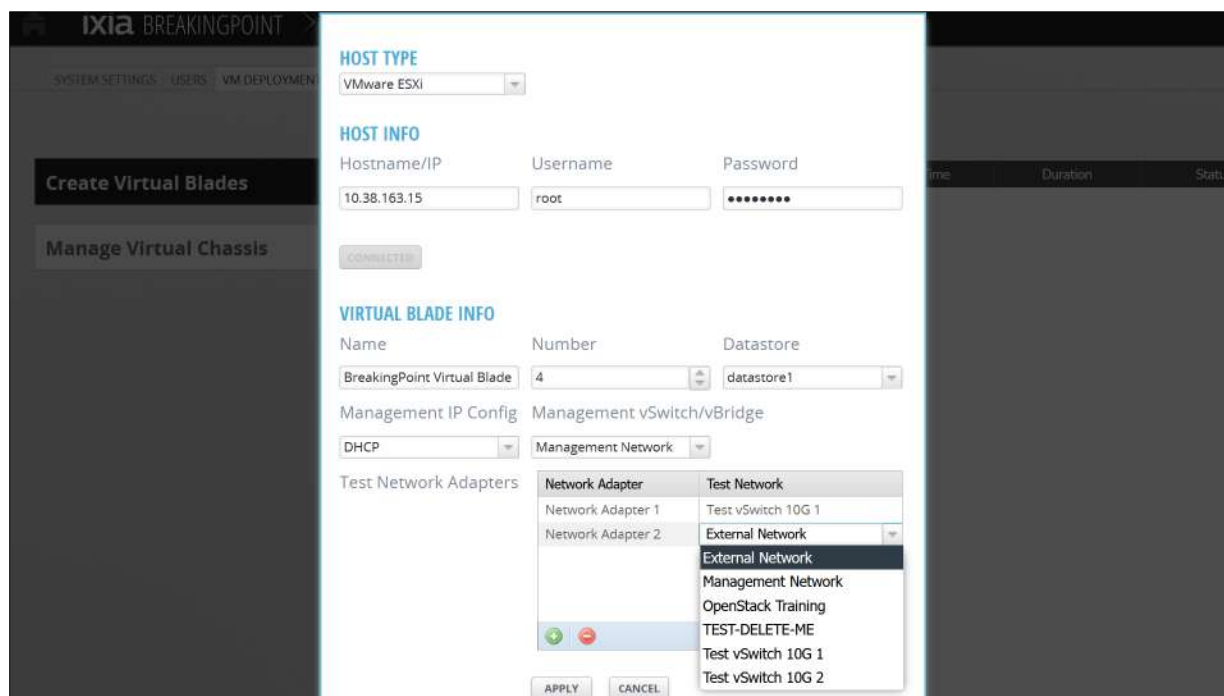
IXIA BREAKINGPOINT

SYSTEM SETTINGS USERS VM DEPLOYMEN

Create Virtual Blades

Manage Virtual Chassis

ime Duration Statu

HOST TYPE

VMware ESXi

HOST INFO

Hostname/IP Username Password

10.38.163.15 root ••••••••

CONNECTED

VIRTUAL BLADE INFO

Name Number Datastore

BreakingPoint Virtual Blade 4 datastore1

Management IP Config Management vSwitch/vBridge

DHCP Management Network

Test Network Adapters

| Network Adapter | Test Network |
|---|---|
| Network Adapter 1 | Test vSwitch 10G 1 |
| Network Adapter 2 | External Network |

External Network
Management Network
OpenStack Training
TEST-DELETE-ME
Test vSwitch 10G 1
Test vSwitch 10G 2

APPLY CANCEL